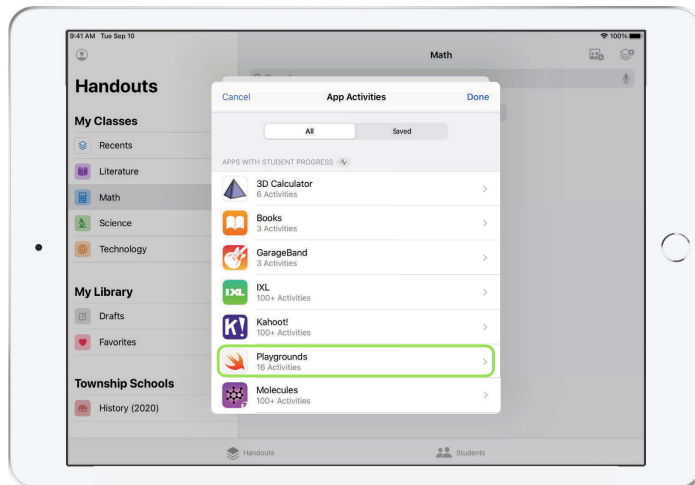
9:41 AM Tue Sep 10

100%

Handouts

My Classes

Recents

Literature

Math

Science

Technology

My Library

Drafts

Favorites

Township Schools

History (2020)

Math

Cancel

App Activities

Done

All

Saved

APPS WITH STUDENT PROGRESS

3D Calculator
6 Activities

Books
3 Activities

GarageBand
3 Activities

IXL
100+ Activities

Kahoot!
100+ Activities

Playgrounds
16 Activities

Molecules
100+ Activities

Handouts

Students